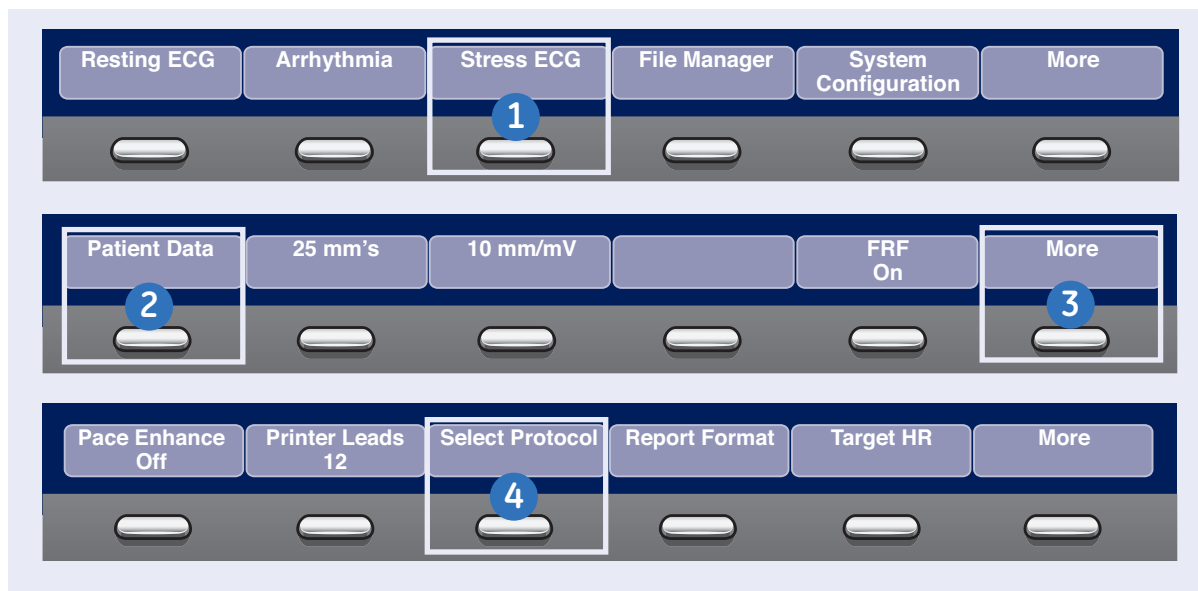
Resting ECG
Arrhythmia
Stress ECG
File Manager
System Configuration
More
1

Patient Data
25 mm's
10 mm/mV
FRF On
More
2
3

Pace Enhance Off
Printer Leads 12
Select Protocol
Report Format
Target HR
More
4